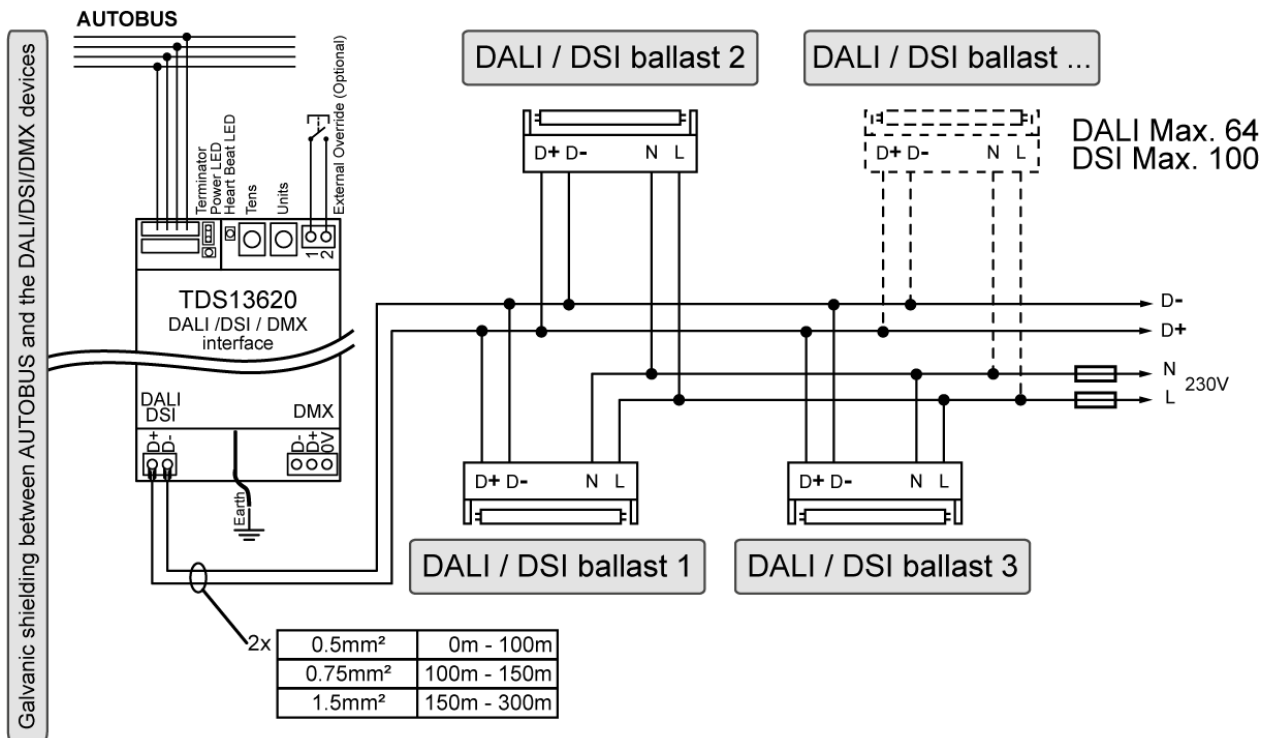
Galvanic shielding between AUTOBUS and the DALI/DSI/DMX devices

AUTOBUS

Terminator
Power LED
Heart Beat LED
Tens
Units
External Override (Optional)
1
2

TDS13620
DALI /DSI / DMX
interface

DALI
DSI
+ -
DMX
- + 0V
Earth

DALI / DSI ballast 2
D+ D- N L

DALI / DSI ballast ...
D+ D- N L

DALI Max. 64
DSI Max. 100

D-
D+
N
L
230V

D+ D- N L
DALI / DSI ballast 1

D+ D- N L
DALI / DSI ballast 3

2x
| 0.5mm² | 0m - 100m |
|---|---|
| 0.75mm² | 100m - 150m |
| 1.5mm² | 150m - 300m |